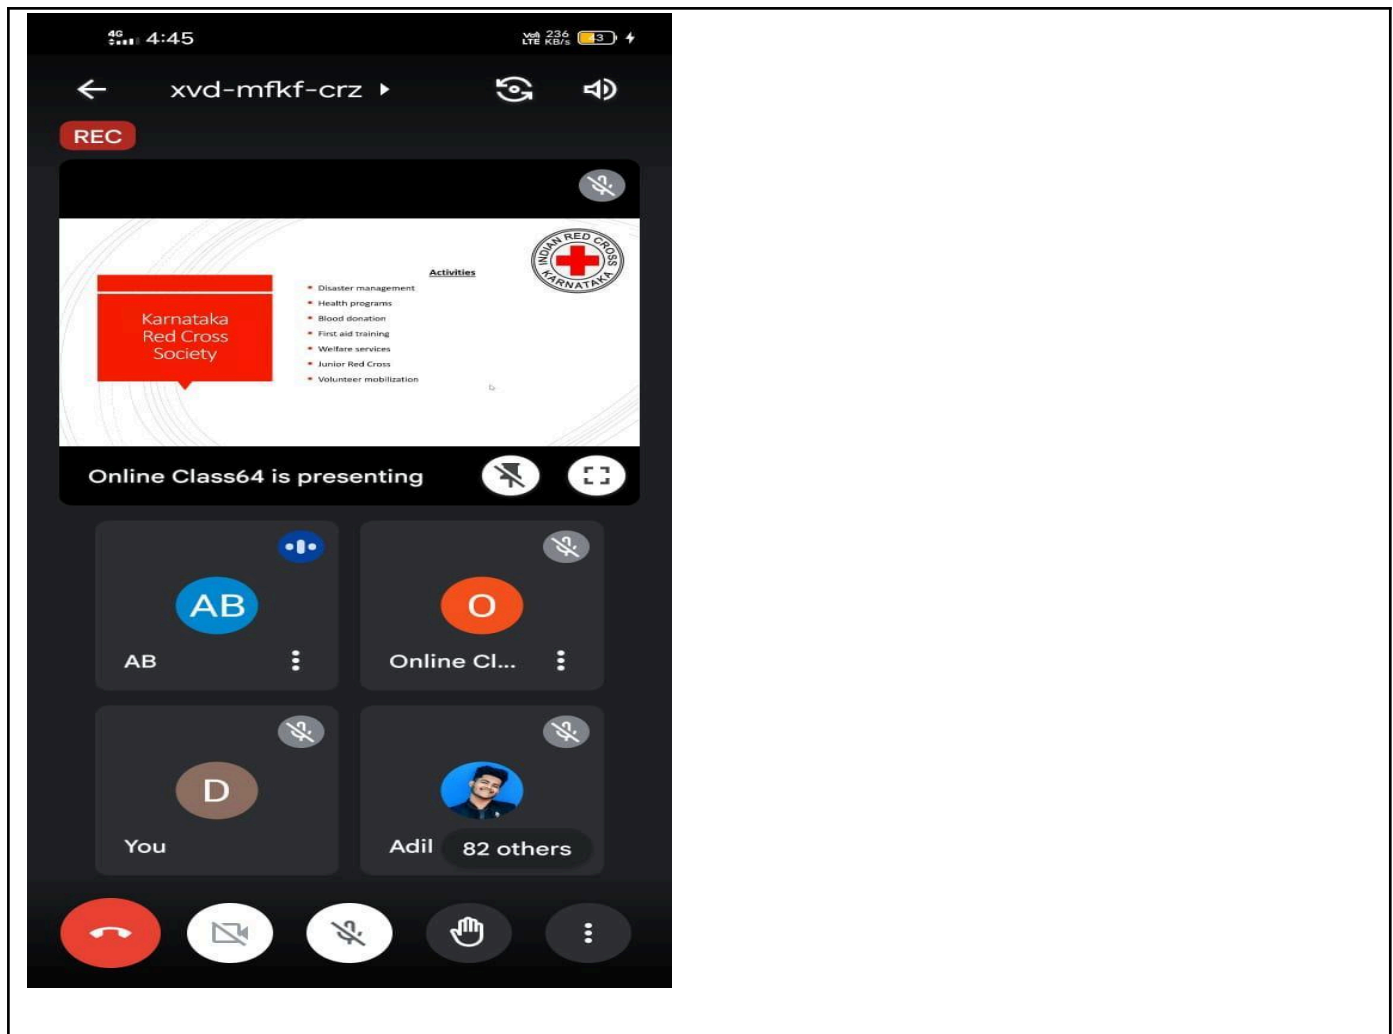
4G 4:45

VoLTE 236 KB/s 33

xvd-mfkf-crz

REC

Karnataka Red Cross Society

Activities

- Disaster management
- Health programs
- Blood donation
- First aid training
- Welfare services
- Junior Red Cross
- Volunteer mobilization

INDIAN RED CROSS KARNATAKA

Online Class64 is presenting

AB

AB

O

Online Cl...

D

You

Adil

82 others